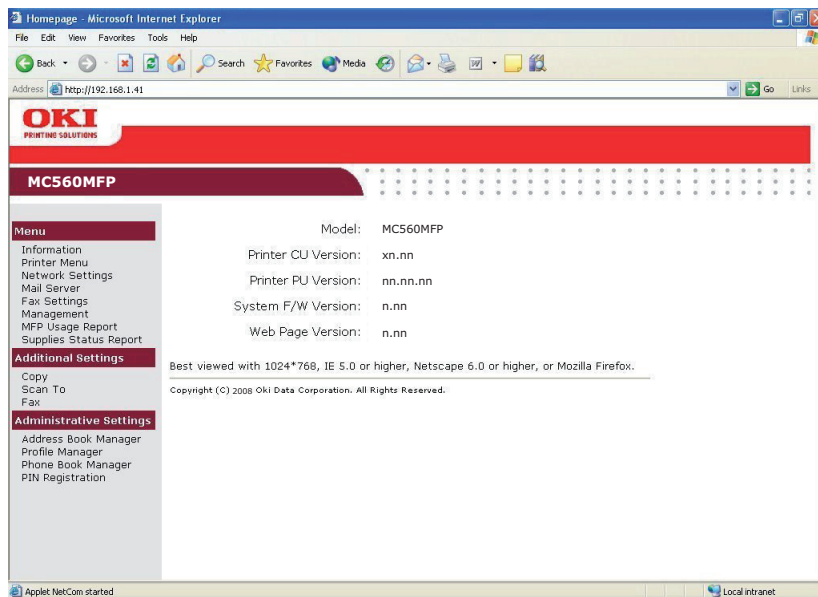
Homepage - Microsoft Internet Explorer

File Edit View Favorites Tools Help

Back Search Favorites Media

Address http://192.168.1.41 Go Links

OKI
PRINTING SOLUTIONS

MC560MFP

Menu
Information
Printer Menu
Network Settings
Mail Server
Fax Settings
Management
MFP Usage Report
Supplies Status Report

Additional Settings
Copy
Scan To
Fax

Administrative Settings
Address Book Manager
Profile Manager
Phone Book Manager
PIN Registration

| | |
|---|---|
| Model: | MC560MFP |
| Printer CU Version: | xn.nn |
| Printer PU Version: | nn.nn.nn |
| System F/W Version: | n.nn |
| Web Page Version: | n.nn |

Best viewed with 1024*768, IE 5.0 or higher, Netscape 6.0 or higher, or Mozilla Firefox.

Copyright (C) 2008 Oki Data Corporation. All Rights Reserved.

Applet NetCom started

Local intranet